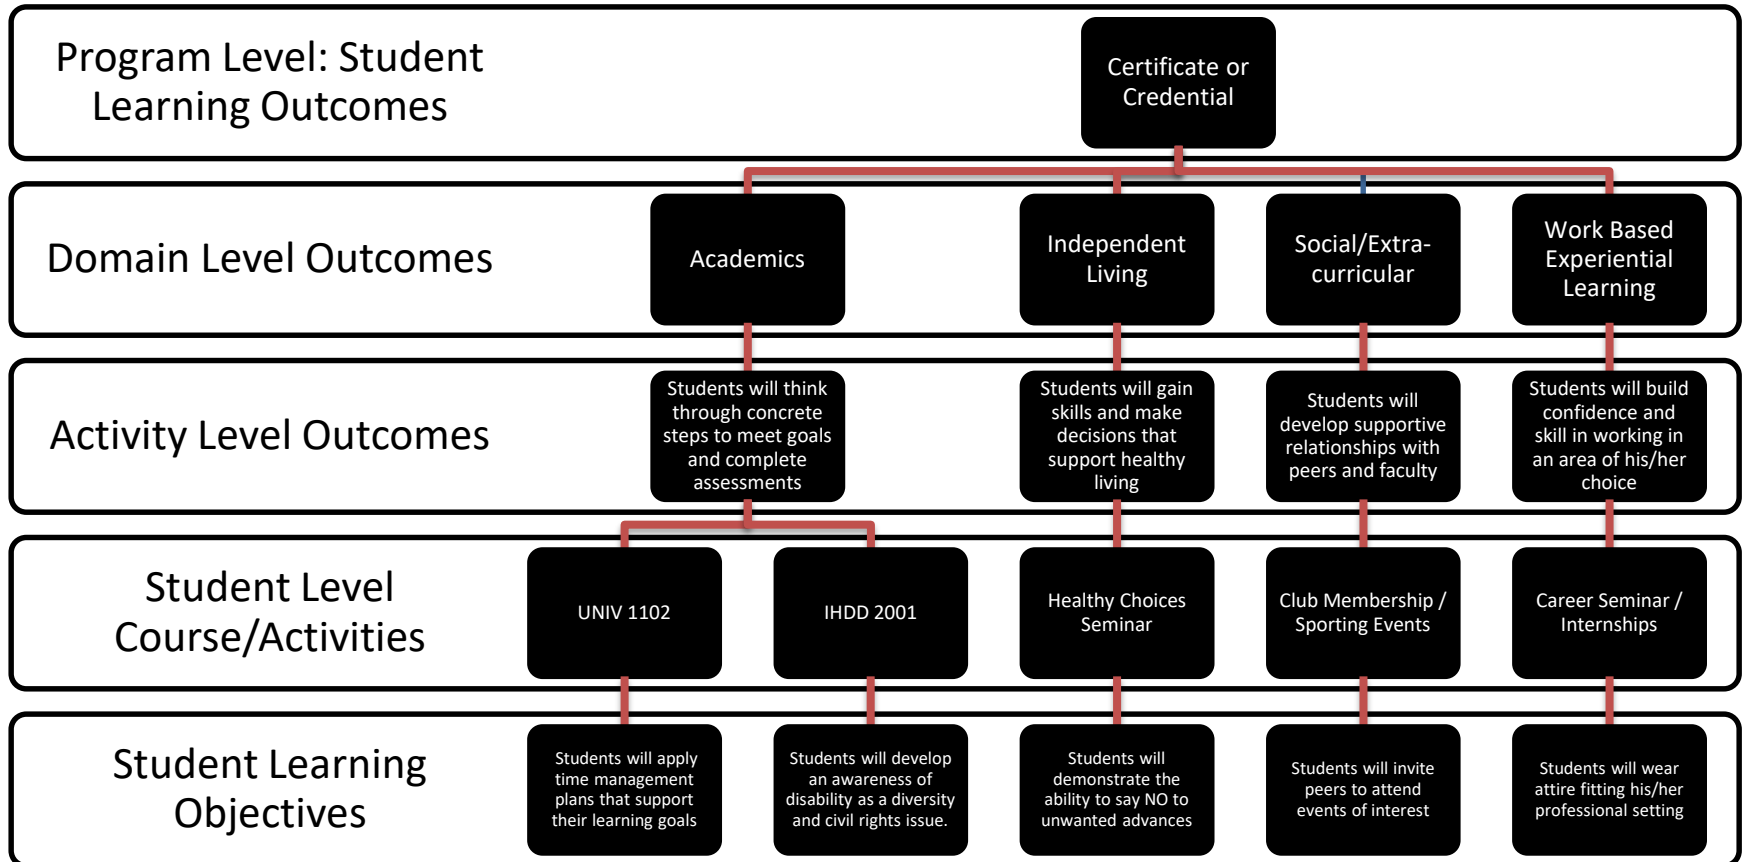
Program Level: Student Learning Outcomes

Certificate or Credential

Domain Level Outcomes

Academics

Independent Living

Social/Extra-curricular

Work Based Experiential Learning

Activity Level Outcomes

Students will think through concrete steps to meet goals and complete assessments

Students will gain skills and make decisions that support healthy living

Students will develop supportive relationships with peers and faculty

Students will build confidence and skill in working in an area of his/her choice

Student Level Course/Activities

UNIV 1102

IHDD 2001

Healthy Choices Seminar

Club Membership / Sporting Events

Career Seminar / Internships

Student Learning Objectives

Students will apply time management plans that support their learning goals

Students will develop an awareness of disability as a diversity and civil rights issue.

Students will demonstrate the ability to say NO to unwanted advances

Students will invite peers to attend events of interest

Students will wear attire fitting his/her professional setting